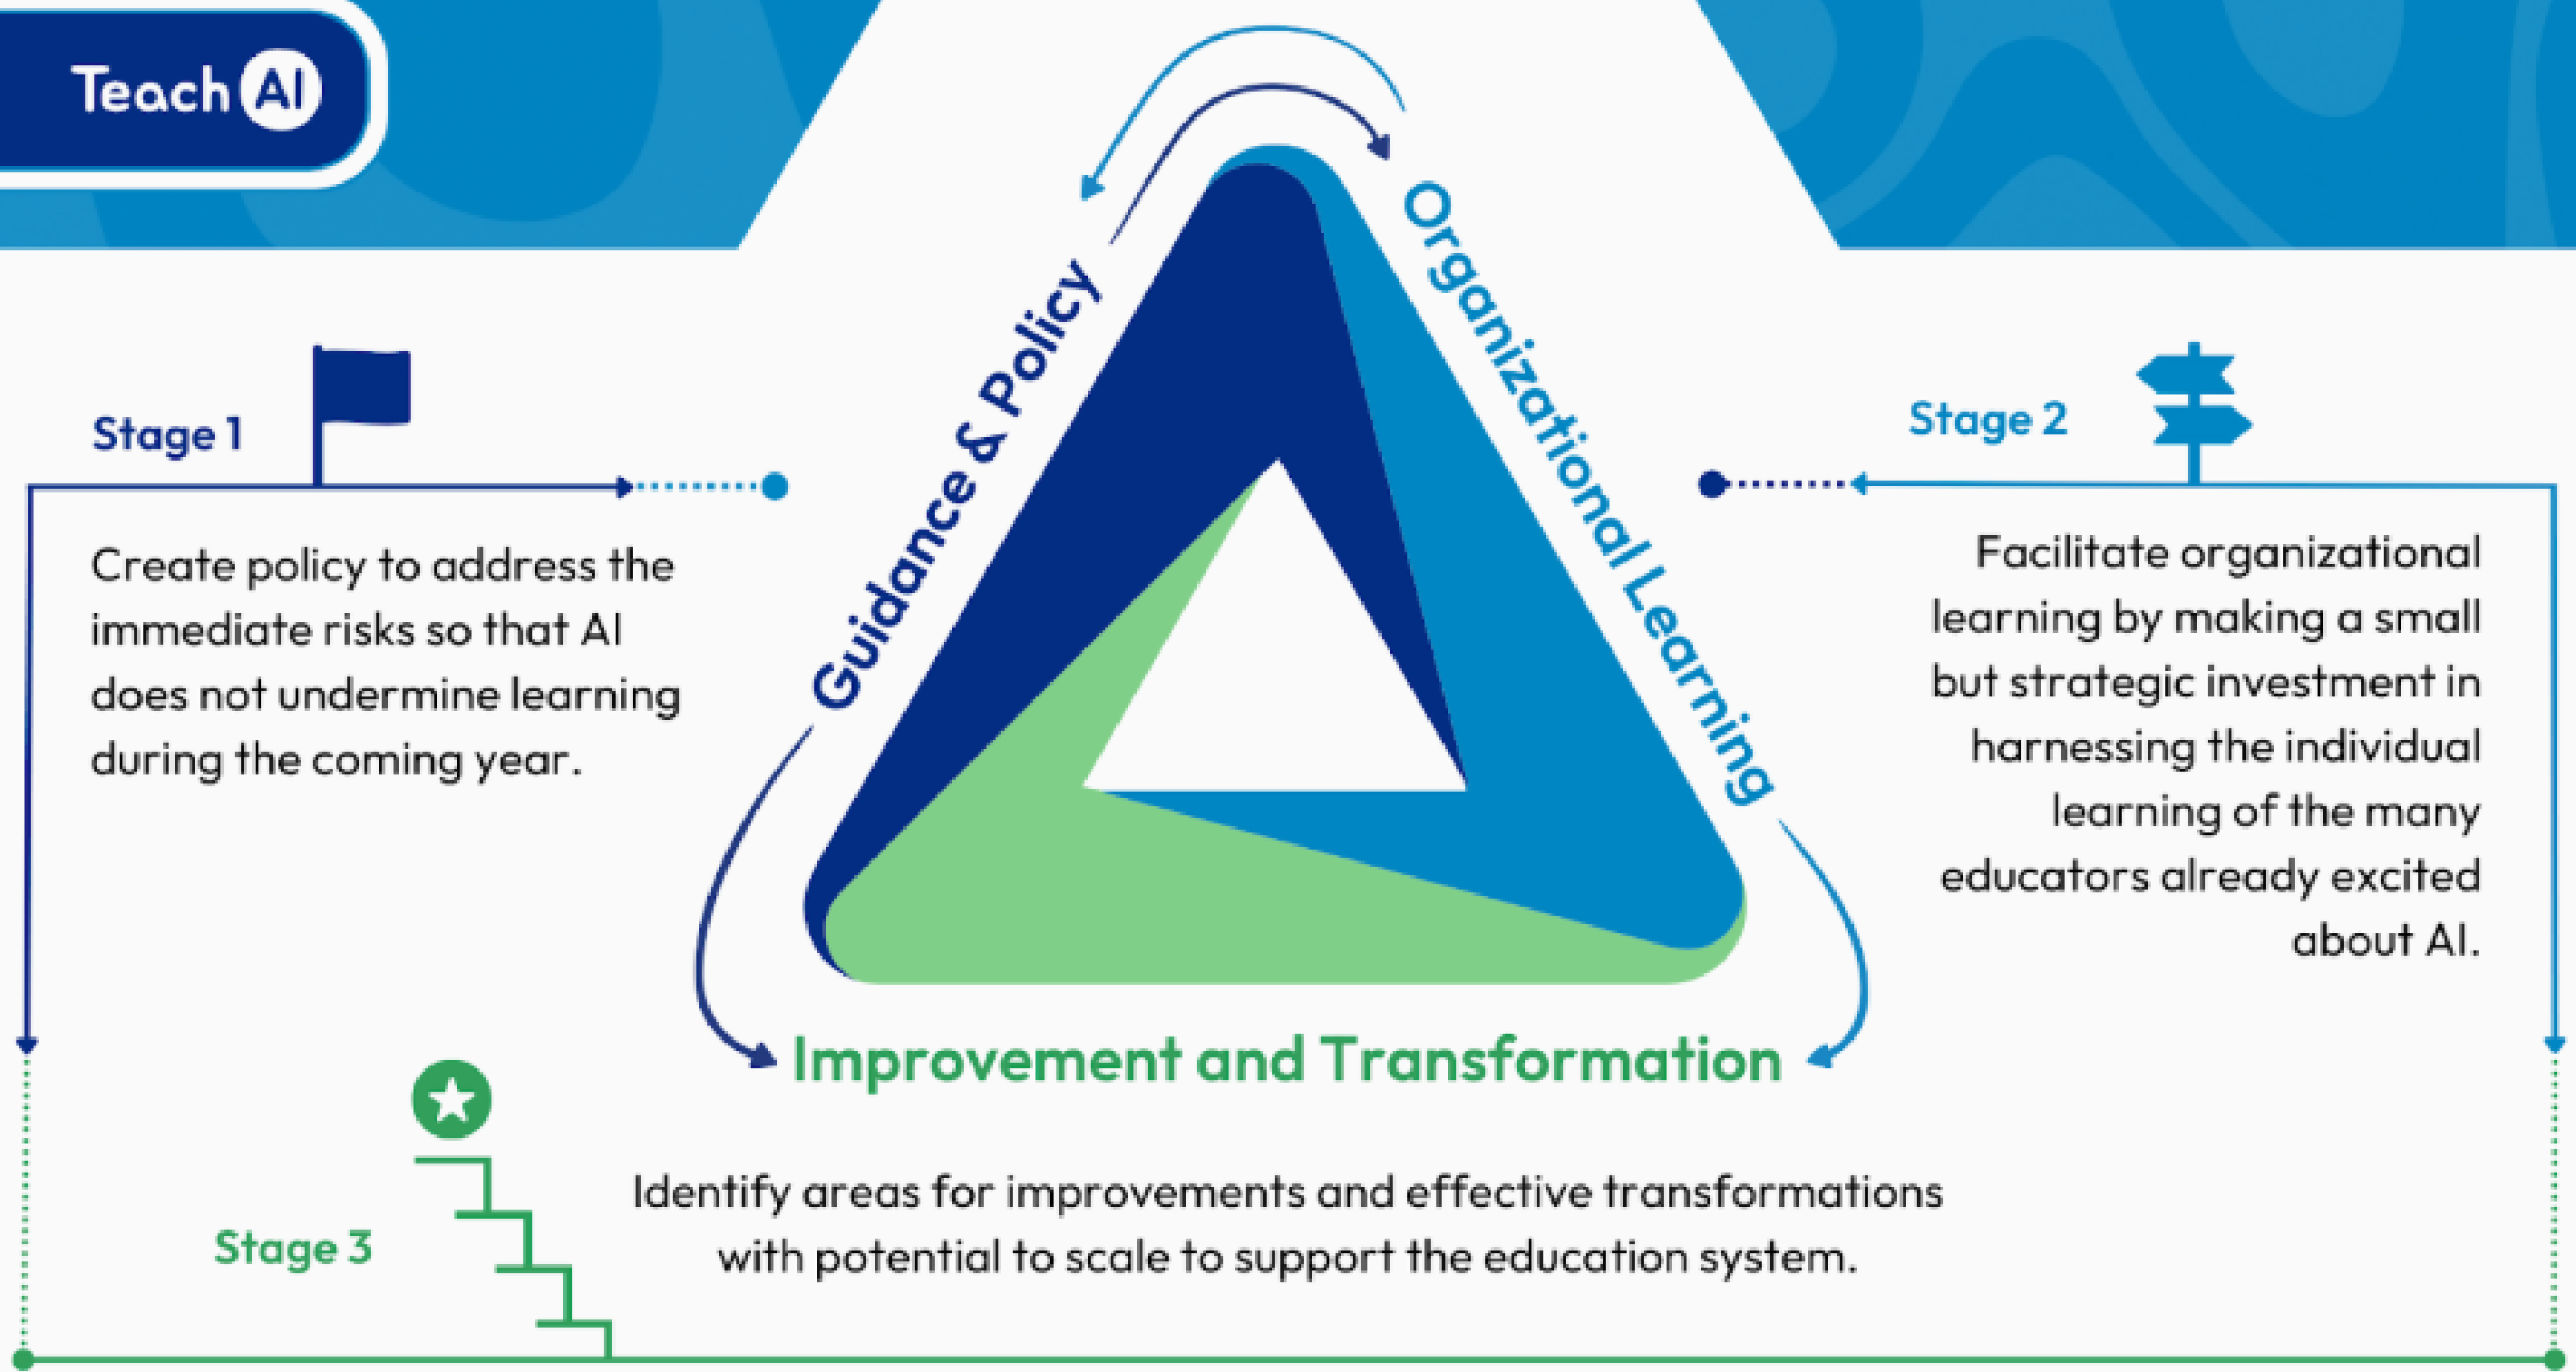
Teach AI

Stage 1

Create policy to address the immediate risks so that AI does not undermine learning during the coming year.

Guidance & Policy

Organizational Learning

Stage 2

Facilitate organizational learning by making a small but strategic investment in harnessing the individual learning of the many educators already excited about AI.

Improvement and Transformation

Stage 3

Identify areas for improvements and effective transformations with potential to scale to support the education system.